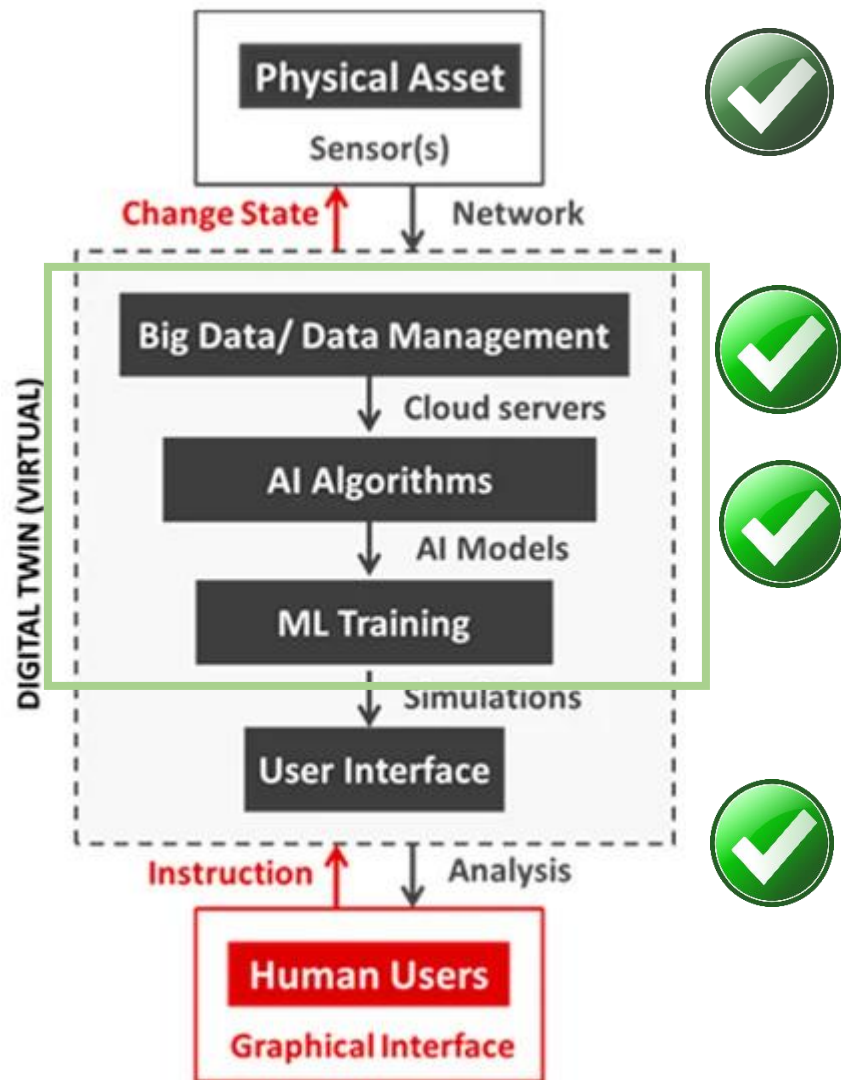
Physical Asset
Sensor(s)

Change State
Network

DIGITAL TWIN (VIRTUAL)

Big Data/ Data Management
Cloud servers
AI Algorithms
AI Models
ML Training
Simulations
User Interface

Instruction
Analysis

Human Users
Graphical Interface